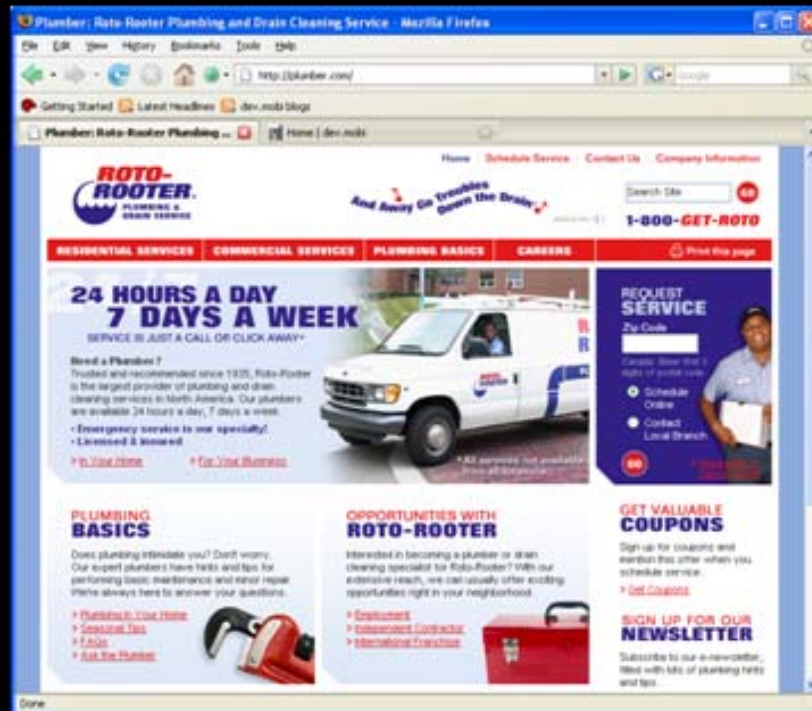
Plumber: Roto-Rooter Plumbing and Drain Cleaning Service - Mozilla Firefox

File Edit View History Bookmarks Tools Help

http://plumber.com/

Google

Getting Started Latest Headlines dev.mobi blogs

Plumber: Roto-Rooter Plumbing ... Home | dev.mobi

Home Schedule Service Contact Us Company Information

ROTO-ROOTER. PLUMBING & DRAIN SERVICE

And Away Go Troubles Down the Drain

Search Site GO

1-800-GET-ROTO

RESIDENTIAL SERVICES COMMERCIAL SERVICES PLUMBING BASICS CAREERS Print this page

24 HOURS A DAY 7 DAYS A WEEK

SERVICE IS JUST A CALL OR CLICK AWAY*

Need a Plumber?
Trusted and recommended since 1935, Roto-Rooter is the largest provider of plumbing and drain cleaning services in North America. Our plumbers are available 24 hours a day, 7 days a week.

• Emergency service is our specialty!
• Licensed & insured

> In Your Home > For Your Business

* All services not available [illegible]

REQUEST SERVICE

Zip Code

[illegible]

Schedule Online

Contact Local Branch

GO

PLUMBING BASICS

Does plumbing intimidate you? Don't worry. Our expert plumbers have hints and tips for performing basic maintenance and minor repair. We're always here to answer your questions.

> Plumbing in Your Home
> Seasonal Tips
> FAQs
> Ask the Plumber

OPPORTUNITIES WITH ROTO-ROOTER

Interested in becoming a plumber or drain cleaning specialist for Roto-Rooter? With our extensive reach, we can usually offer exciting opportunities right in your neighborhood.

> Employment
> Independent Contractor
> International Franchise

GET VALUABLE COUPONS

Sign up for coupons and mention this offer when you schedule service.

> Get Coupons

SIGN UP FOR OUR NEWSLETTER

Subscribe to our e-newsletter, filled with lots of plumbing hints and tips.

Done